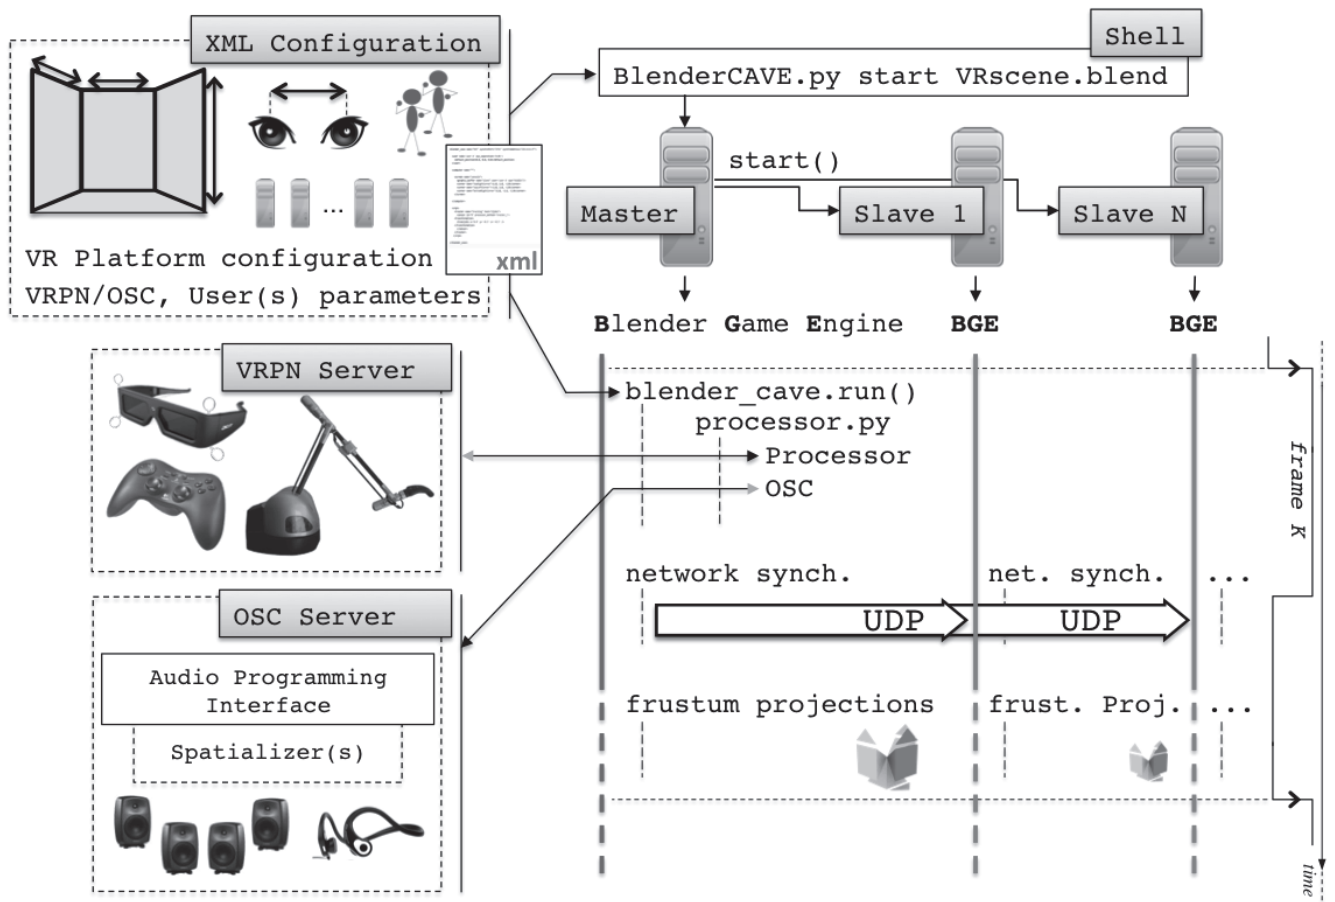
XML Configuration

...

VR Platform configuration
VRPN/OSC, User(s) parameters

xml

Shell

BlenderCAVE.py start VRscene.blend

start()

Master

Slave 1

Slave N

Blender Game Engine

BGE

BGE

VRPN Server

blender_cave.run()

processor.py

Processor

OSC

frame K

network synch.

net. synch.

...

UDP

UDP

OSC Server

Audio Programming Interface

Spatializer(s)

frustum projections

frust. Proj.

...

time